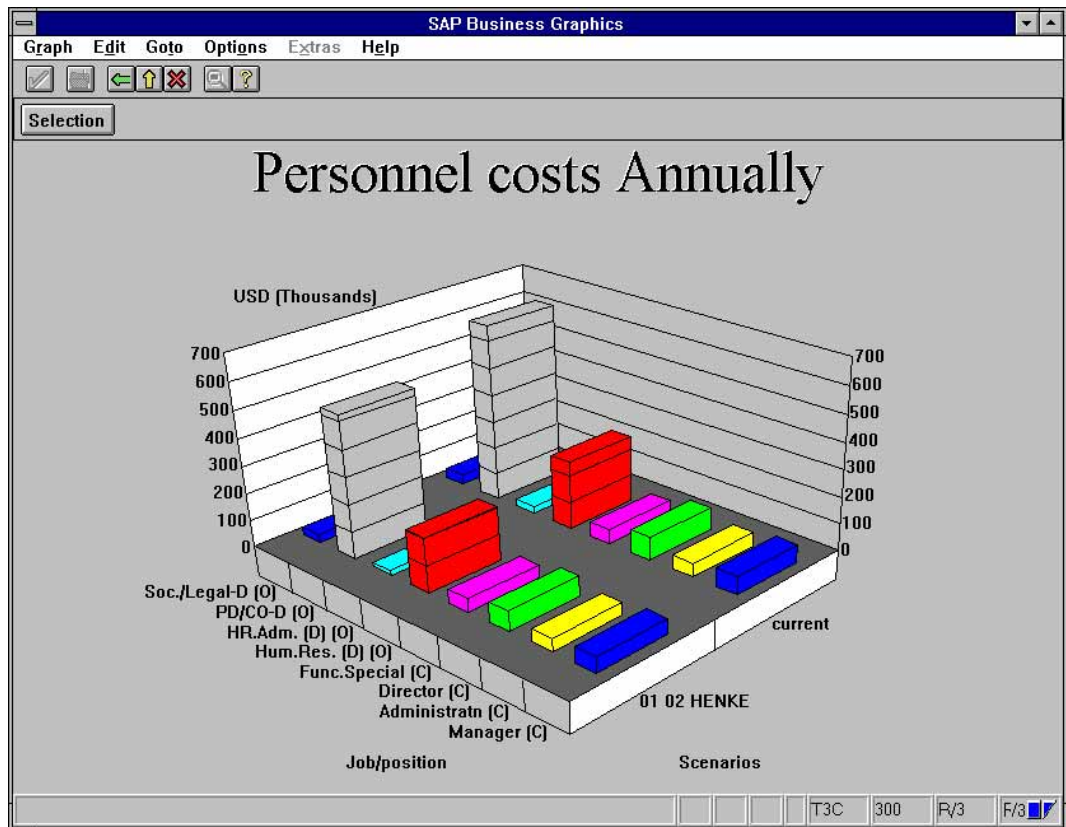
SAP Business Graphics

Graph Edit Goto Options Extras Help

Selection

Personnel costs Annually

USD (Thousands)

700
600
500
400
300
200
100
0

700
600
500
400
300
200
100
0

Soc./Legal-D (O)
PD/CO-D (O)
HR.Adm. (D) (O)
Hum.Res. (D) (O)
Func.Special (C)
Director (C)
Administratn (C)
Manager (C)

current

01 02 HENKE

Job/position

Scenarios

T3C 300 R/3 F/3